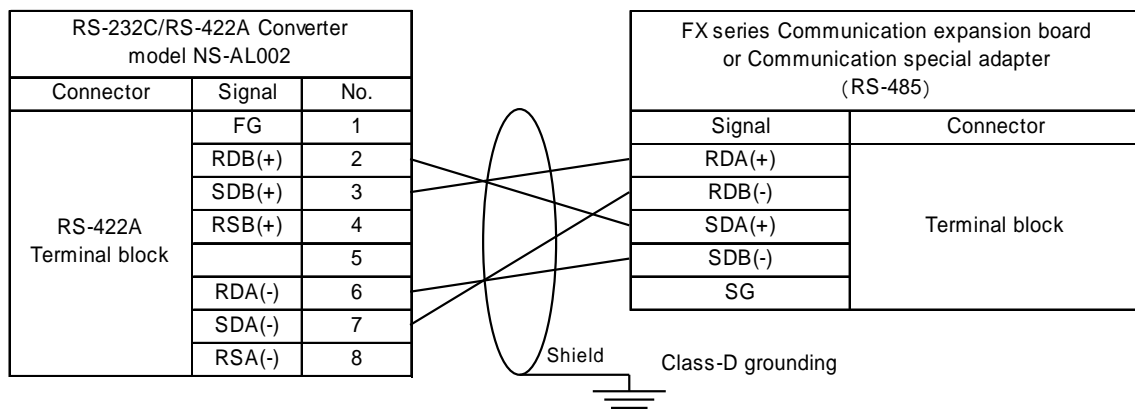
RS-232C/RS-422A Converter model NS-AL002

| Connector | Signal | No. |
|---|---|---|
| RS-422A Terminal block | FG | 1 |
| | RDB(+) | 2 |
| | SDB(+) | 3 |
| | RSB(+) | 4 |
| | | 5 |
| | RDA(-) | 6 |
| | SDA(-) | 7 |
| | RSA(-) | 8 |

FX series Communication expansion board or Communication special adapter (RS-485)

| Signal | Connector |
|---|---|
| RDA(+) | Terminal block |
| RDB(-) | |
| SDA(+) | |
| SDB(-) | |
| SG | |

Shield

Class-D grounding